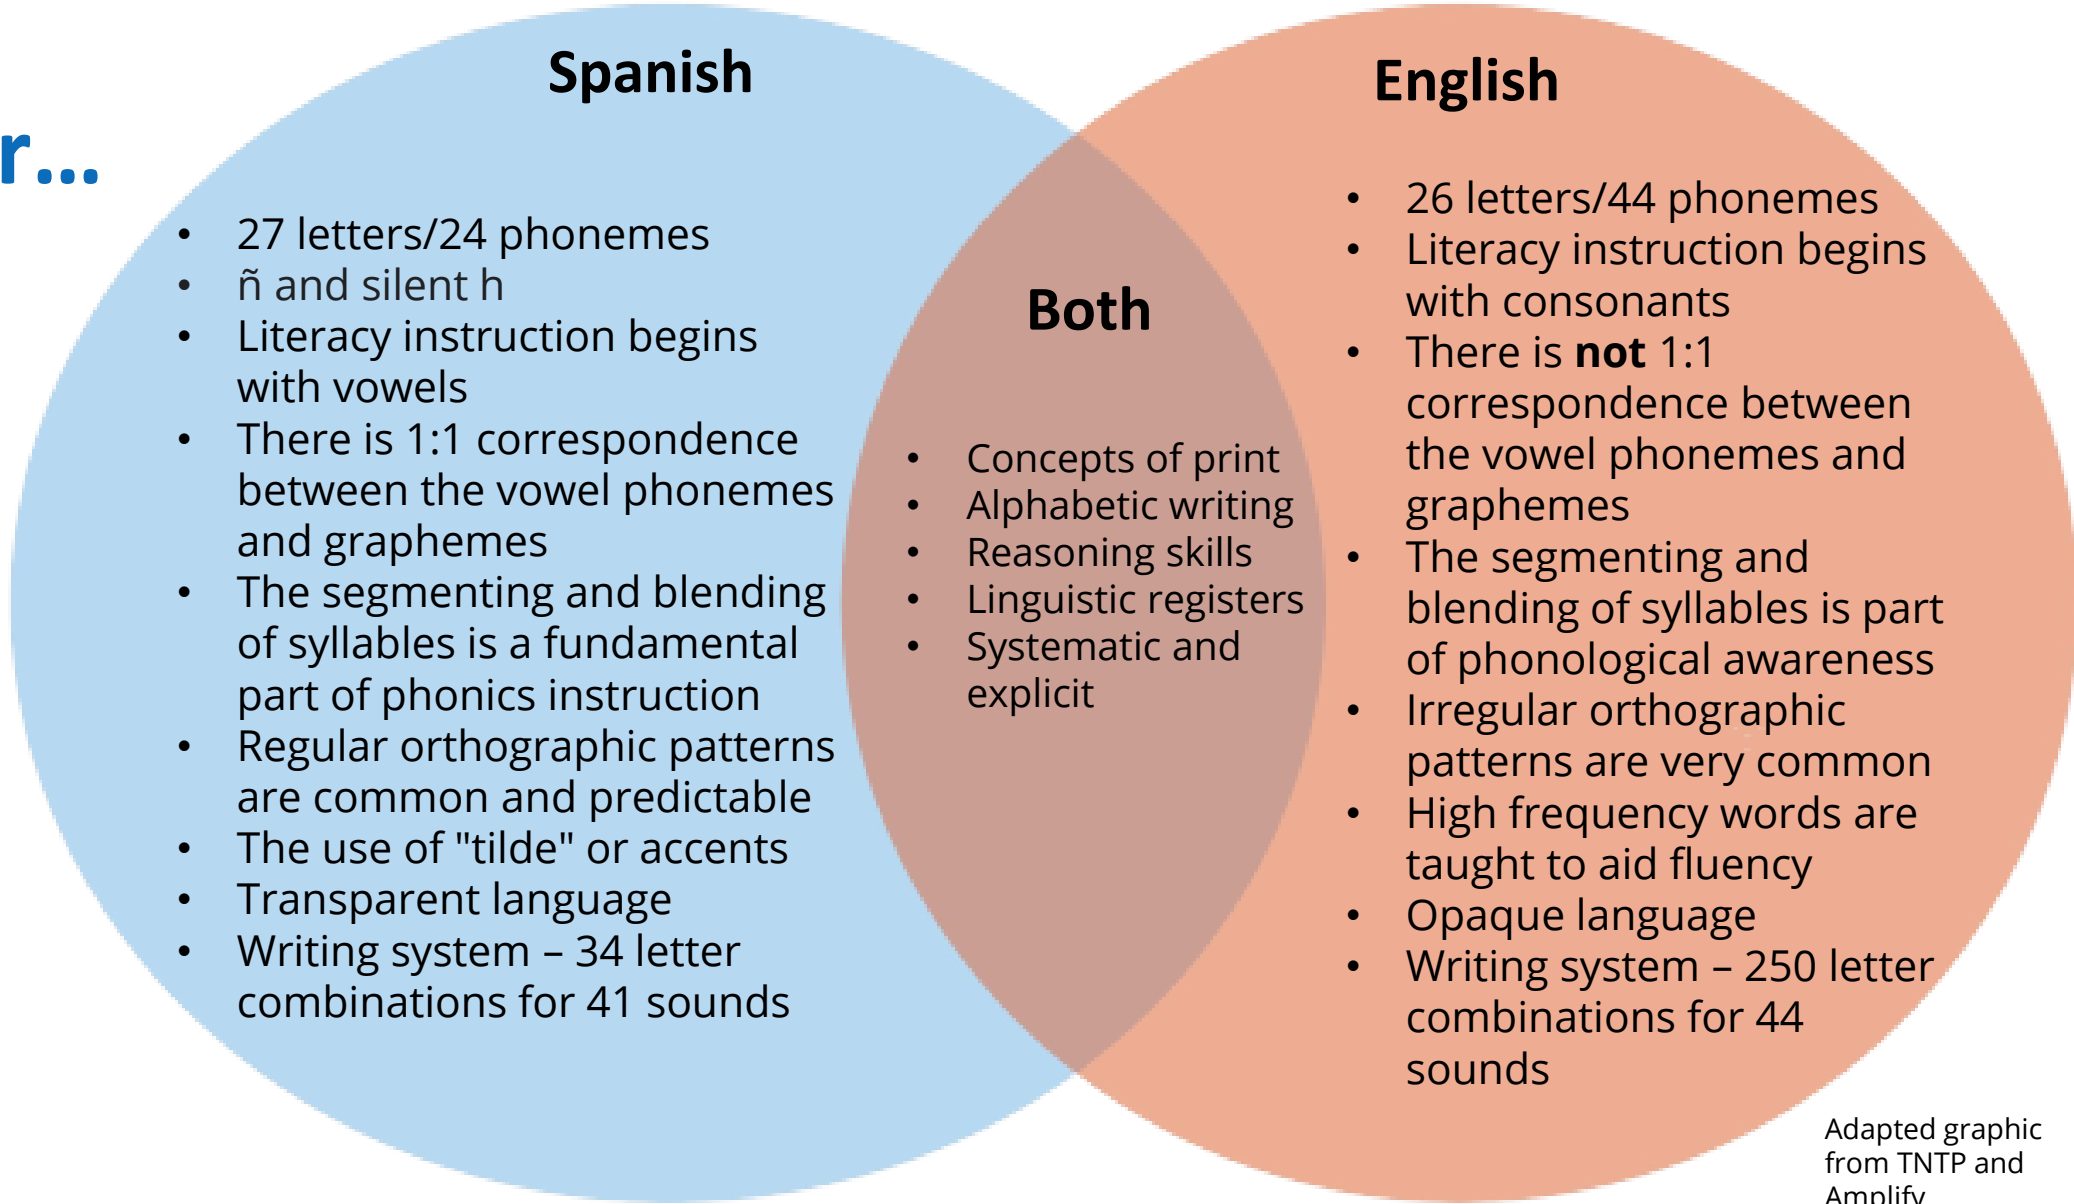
r...

Spanish

- 27 letters/24 phonemes
- ñ and silent h
- Literacy instruction begins with vowels
- There is 1:1 correspondence between the vowel phonemes and graphemes
- The segmenting and blending of syllables is a fundamental part of phonics instruction
- Regular orthographic patterns are common and predictable
- The use of "tilde" or accents
- Transparent language
- Writing system – 34 letter combinations for 41 sounds

Both

- Concepts of print
- Alphabetic writing
- Reasoning skills
- Linguistic registers
- Systematic and explicit

English

- 26 letters/44 phonemes
- Literacy instruction begins with consonants
- There is **not** 1:1 correspondence between the vowel phonemes and graphemes
- The segmenting and blending of syllables is part of phonological awareness
- Irregular orthographic patterns are very common
- High frequency words are taught to aid fluency
- Opaque language
- Writing system – 250 letter combinations for 44 sounds

Adapted graphic from TNTP and Amplify